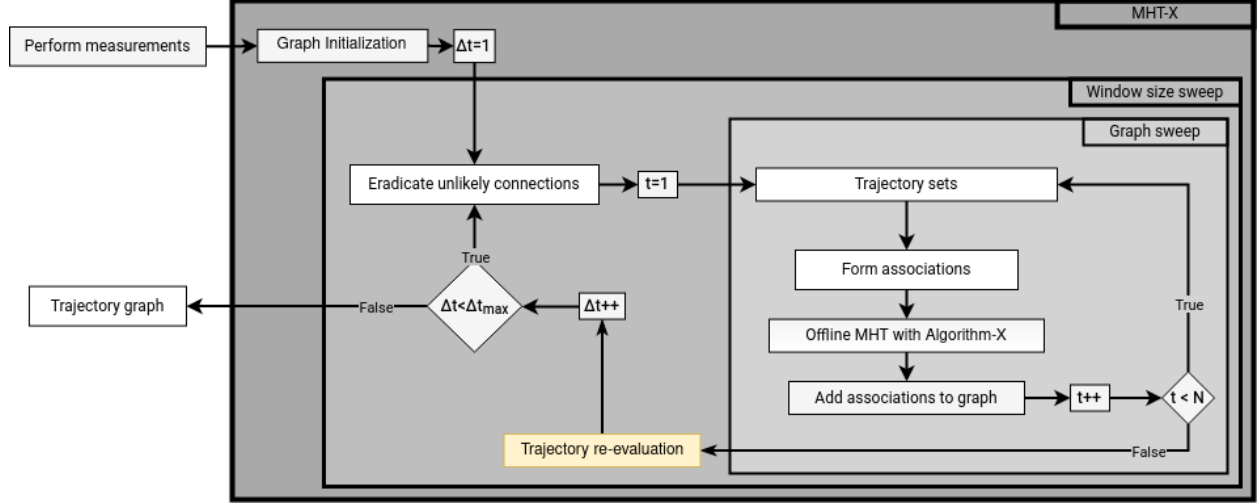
MHT-X

Perform measurements

Graph Initialization

$\Delta t=1$

Window size sweep

Graph sweep

Eradicate unlikely connections

t=1

Trajectory sets

Form associations

Offline MHT with Algorithm-X

Add associations to graph

t++

t < N

True

False

True

Trajectory graph

False

$\Delta t<\Delta t_{max}$

$\Delta t$++

Trajectory re-evaluation